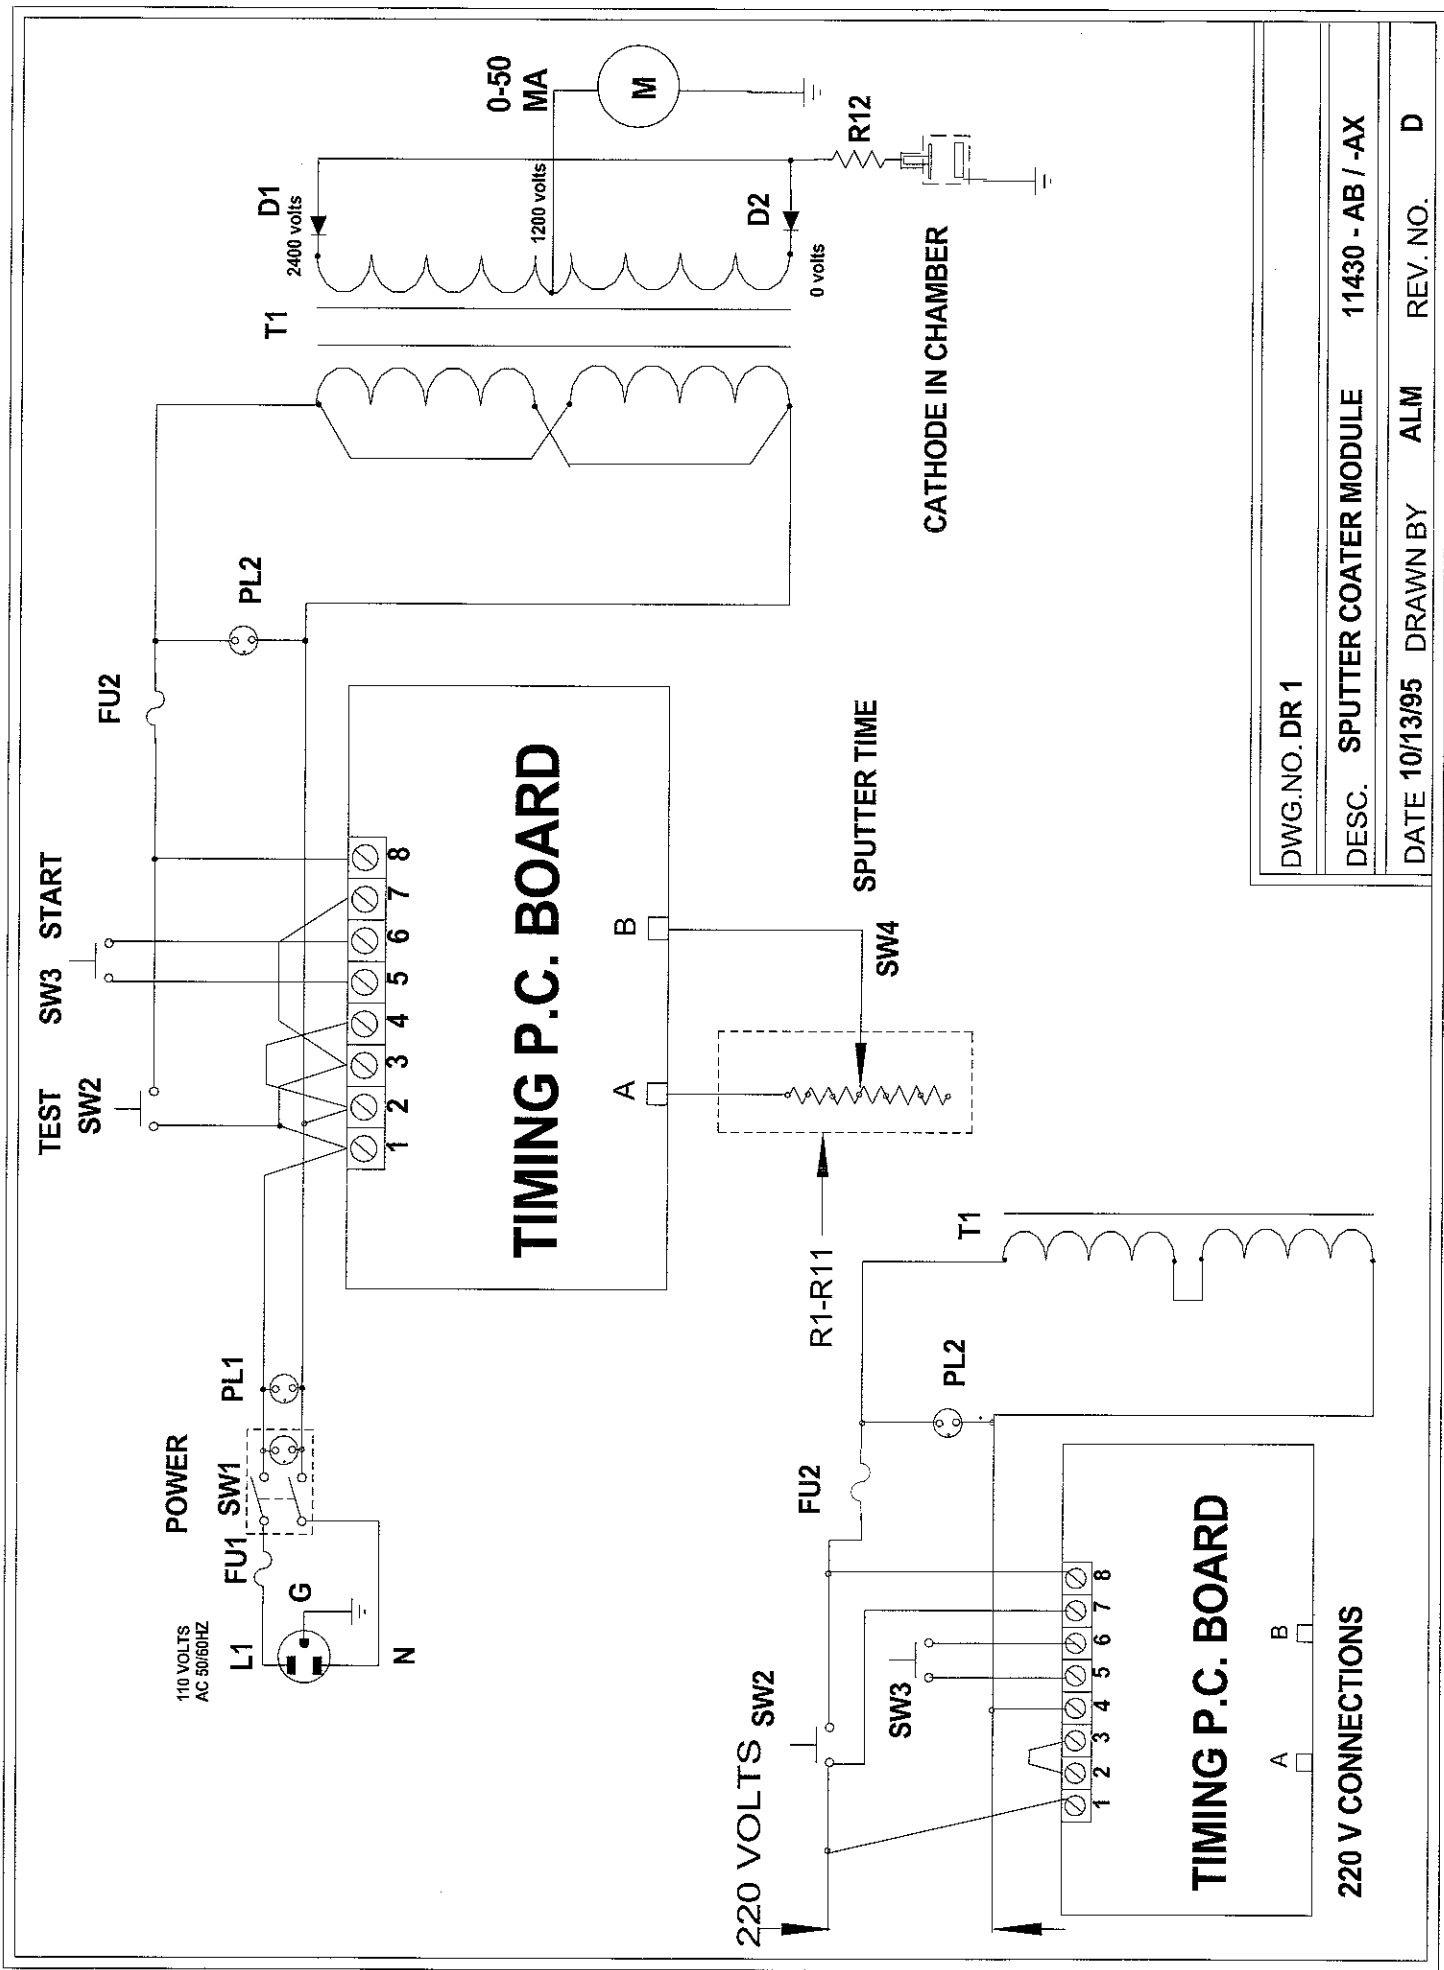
0-50 MA

M

R12

D1

2400 volts

1200 volts

D2

0 volts

T1

CATHODE IN CHAMBER

PL2

FU2

TIMING P.C. BOARD

SPUTTER TIME

START

SW3

TEST

SW2

8 7 6 5 4 3 2 1

B

A

SW4

R1-R11

T1

PL2

PL1

POWER

SW1

FU1

G

L1

N

110 VOLTS AC 50/60HZ

FU2

TIMING P.C. BOARD

220 VOLTS

SW2

SW3

8 7 6 5 4 3 2 1

B

A

220 V CONNECTIONS

| DWG.NO. DR 1 | |
|---|---|
| DESC. SPUTTER COATER MODULE | 11430 - AB / -AX |
| DATE 10/13/95 DRAWN BY ALM | REV. NO. D |